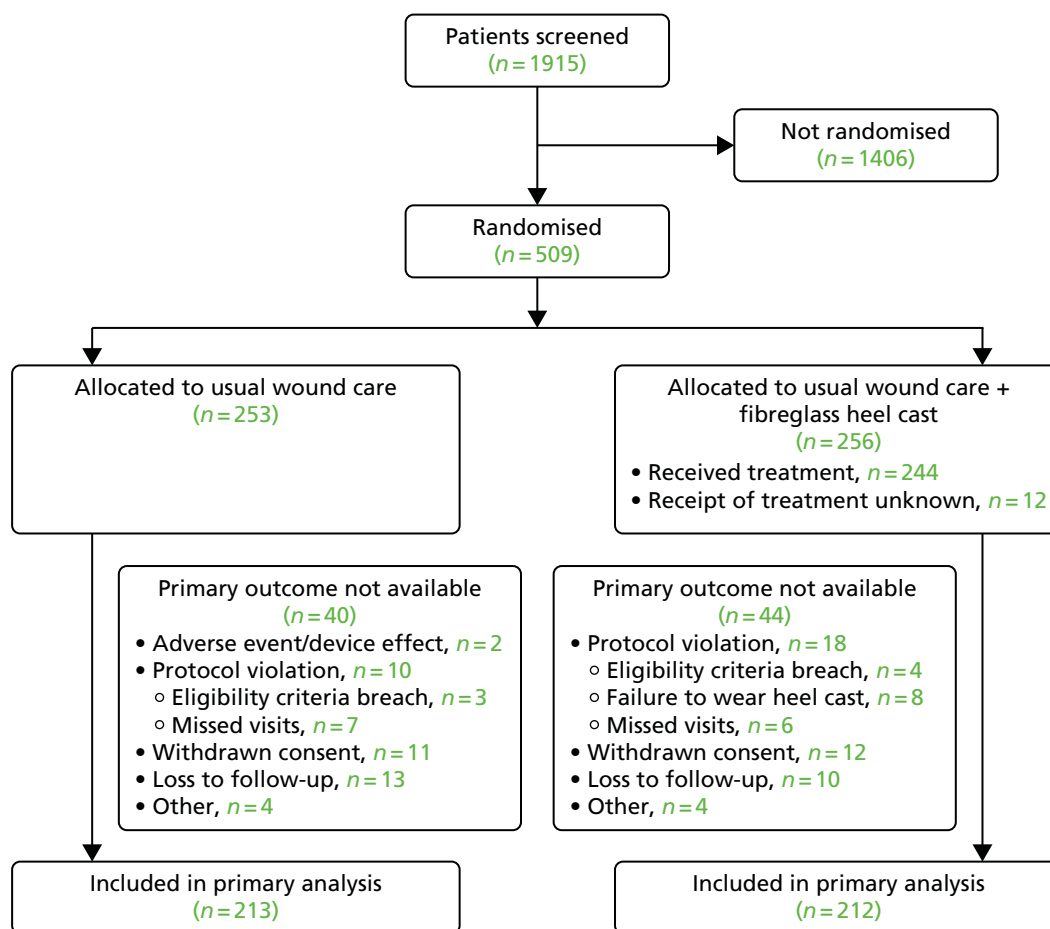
Patients screened
($n = 1915$)

Not randomised
($n = 1406$)

Randomised
($n = 509$)

Allocated to usual wound care
($n = 253$)

Allocated to usual wound care + fibreglass heel cast
($n = 256$)
• Received treatment, $n = 244$
• Receipt of treatment unknown, $n = 12$

Primary outcome not available
($n = 40$)
• Adverse event/device effect, $n = 2$
• Protocol violation, $n = 10$
  ○ Eligibility criteria breach, $n = 3$
  ○ Missed visits, $n = 7$
• Withdrawn consent, $n = 11$
• Loss to follow-up, $n = 13$
• Other, $n = 4$

Primary outcome not available
($n = 44$)
• Protocol violation, $n = 18$
  ○ Eligibility criteria breach, $n = 4$
  ○ Failure to wear heel cast, $n = 8$
  ○ Missed visits, $n = 6$
• Withdrawn consent, $n = 12$
• Loss to follow-up, $n = 10$
• Other, $n = 4$

Included in primary analysis
($n = 213$)

Included in primary analysis
($n = 212$)